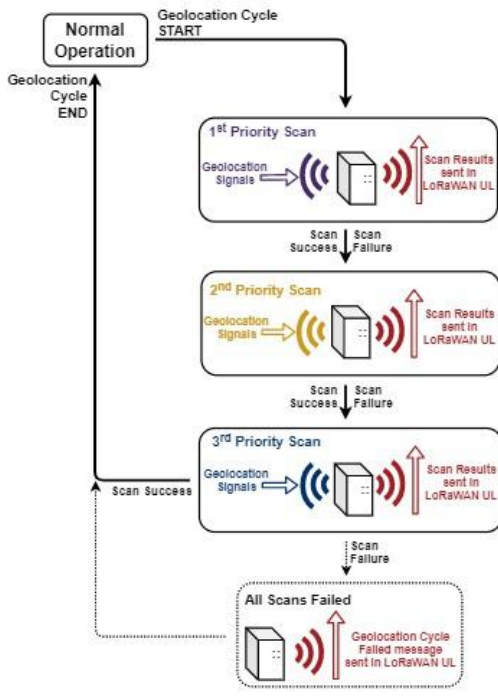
Normal Operation

Geolocation Cycle START

Geolocation Cycle END

1st Priority Scan

Geolocation Signals

Scan Results sent in LoRaWAN UL

Scan Success

Scan Failure

2nd Priority Scan

Geolocation Signals

Scan Results sent in LoRaWAN UL

Scan Success

Scan Failure

3rd Priority Scan

Geolocation Signals

Scan Results sent in LoRaWAN UL

Scan Success

Scan Failure

All Scans Failed

Geolocation Cycle Failed message sent in LoRaWAN UL